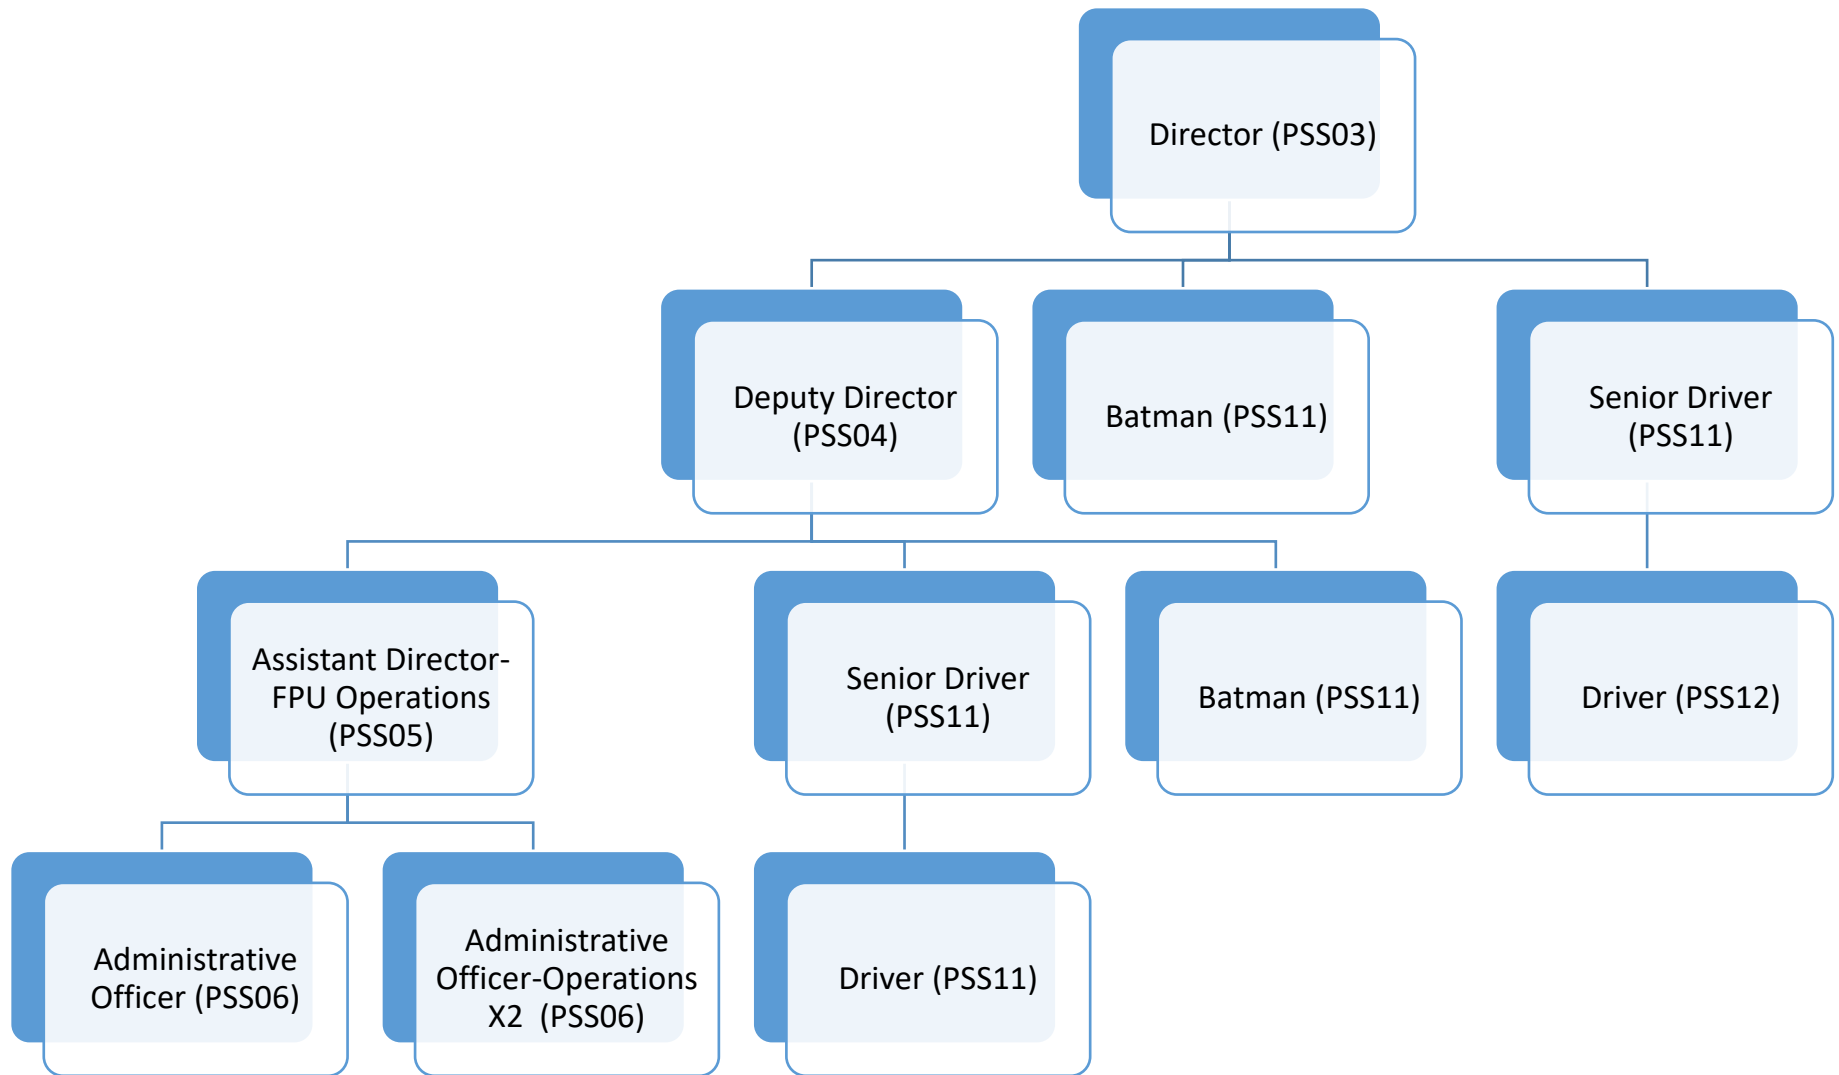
Director (PSS03)

Deputy Director (PSS04)

Batman (PSS11)

Senior Driver (PSS11)

Assistant Director-FPU Operations (PSS05)

Senior Driver (PSS11)

Batman (PSS11)

Driver (PSS12)

Administrative Officer (PSS06)

Administrative Officer-Operations X2 (PSS06)

Driver (PSS11)